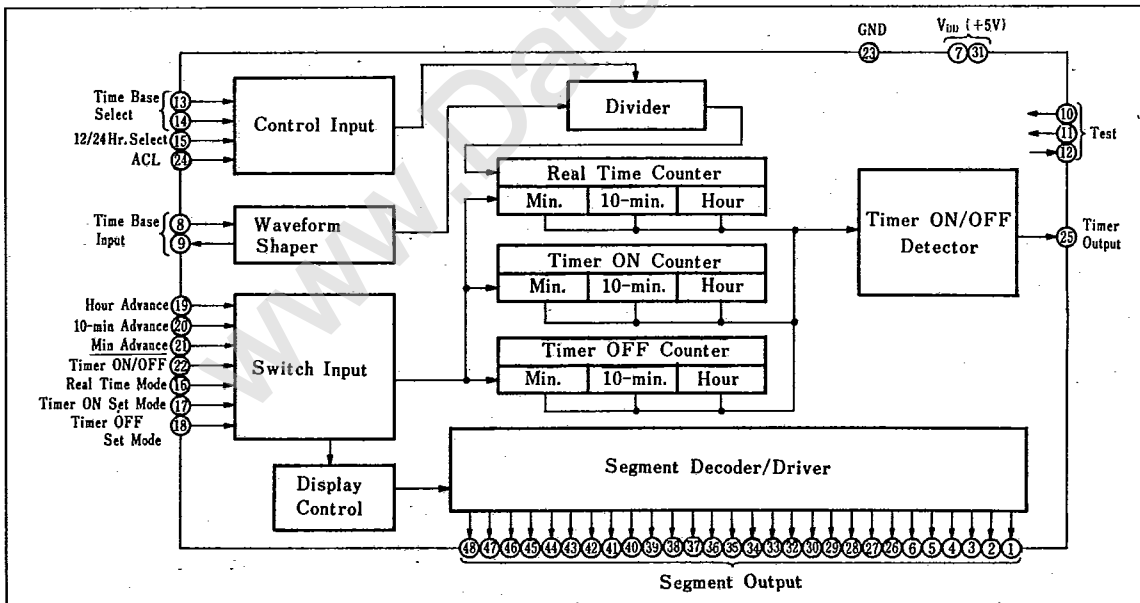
GND
23
$V_{DD}$ (+5V)
7 31

Time Base Select
13
14
12/24Hr. Select 15
ACL 24

Control Input

Divider

10
11
12
Test

Real Time Counter
Min. | 10-min. | Hour

Timer ON/OFF Detector

Time Base Input
8
9

Waveform Shaper

25 Timer Output

Timer ON Counter
Min. | 10-min. | Hour

Hour Advance 19
10-min Advance 20
Min Advance 21
Timer ON/OFF 22
Real Time Mode 16
Timer ON Set Mode 17
Timer OFF Set Mode 18

Switch Input

Timer OFF Counter
Min. | 10-min. | Hour

Segment Decoder/Driver

Display Control

48 47 46 45 44 43 42 41 40 39 38 37 36 35 34 33 32 30 29 28 27 26 6 5 4 3 2 1

Segment Output